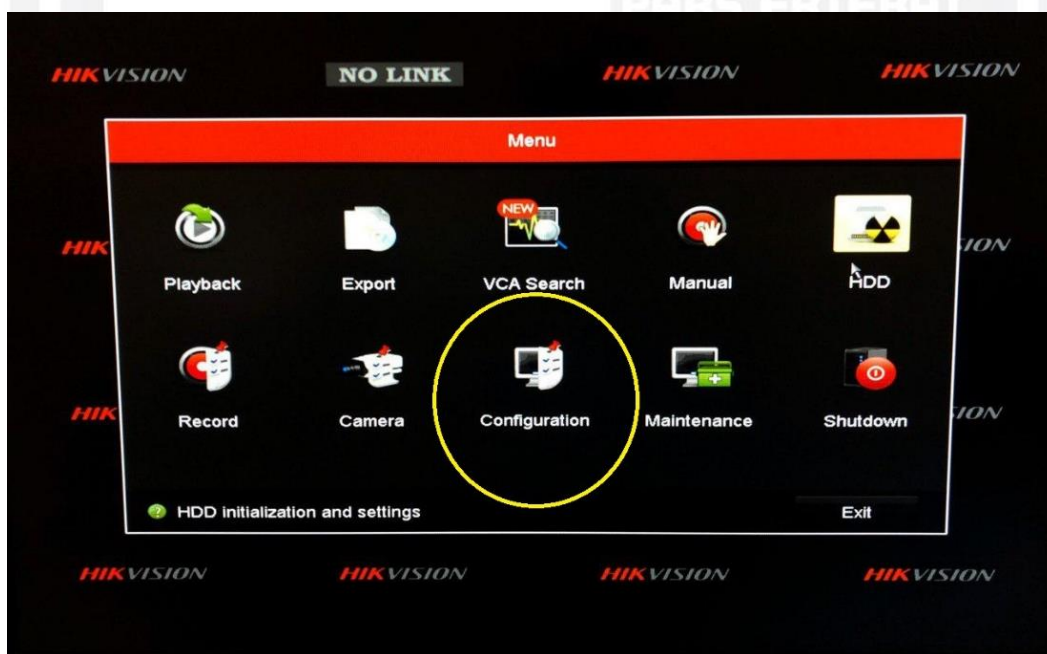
HIKVISION NO LINK HIKVISION HIKVISION

Menu

HIK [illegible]ION

NEW

Playback Export VCA Search Manual HDD

HIK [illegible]ION

Record Camera Configuration Maintenance Shutdown

HDD initialization and settings

Exit

HIKVISION HIKVISION HIKVISION HIKVISION